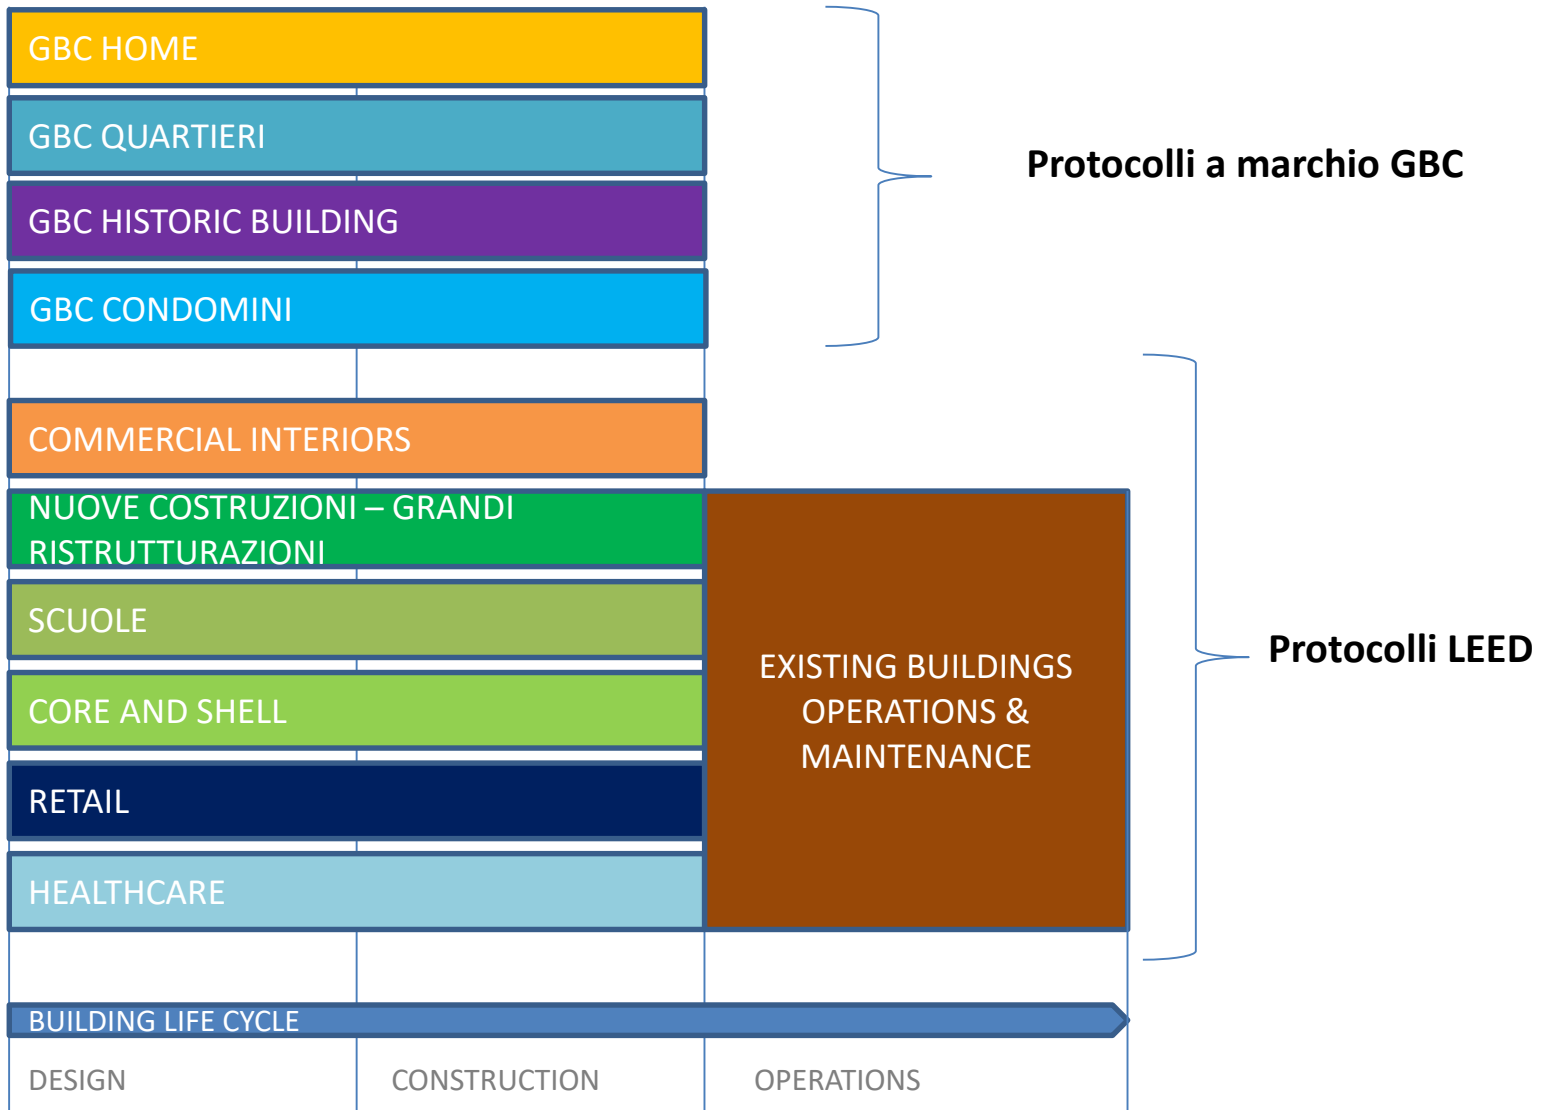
GBC HOME

GBC QUARTIERI

GBC HISTORIC BUILDING

GBC CONDOMINI

Protocolli a marchio GBC

COMMERCIAL INTERIORS

NUOVE COSTRUZIONI – GRANDI RISTRUTTURAZIONI

SCUOLE

CORE AND SHELL

RETAIL

HEALTHCARE

EXISTING BUILDINGS OPERATIONS & MAINTENANCE

Protocolli LEED

BUILDING LIFE CYCLE

DESIGN

CONSTRUCTION

OPERATIONS